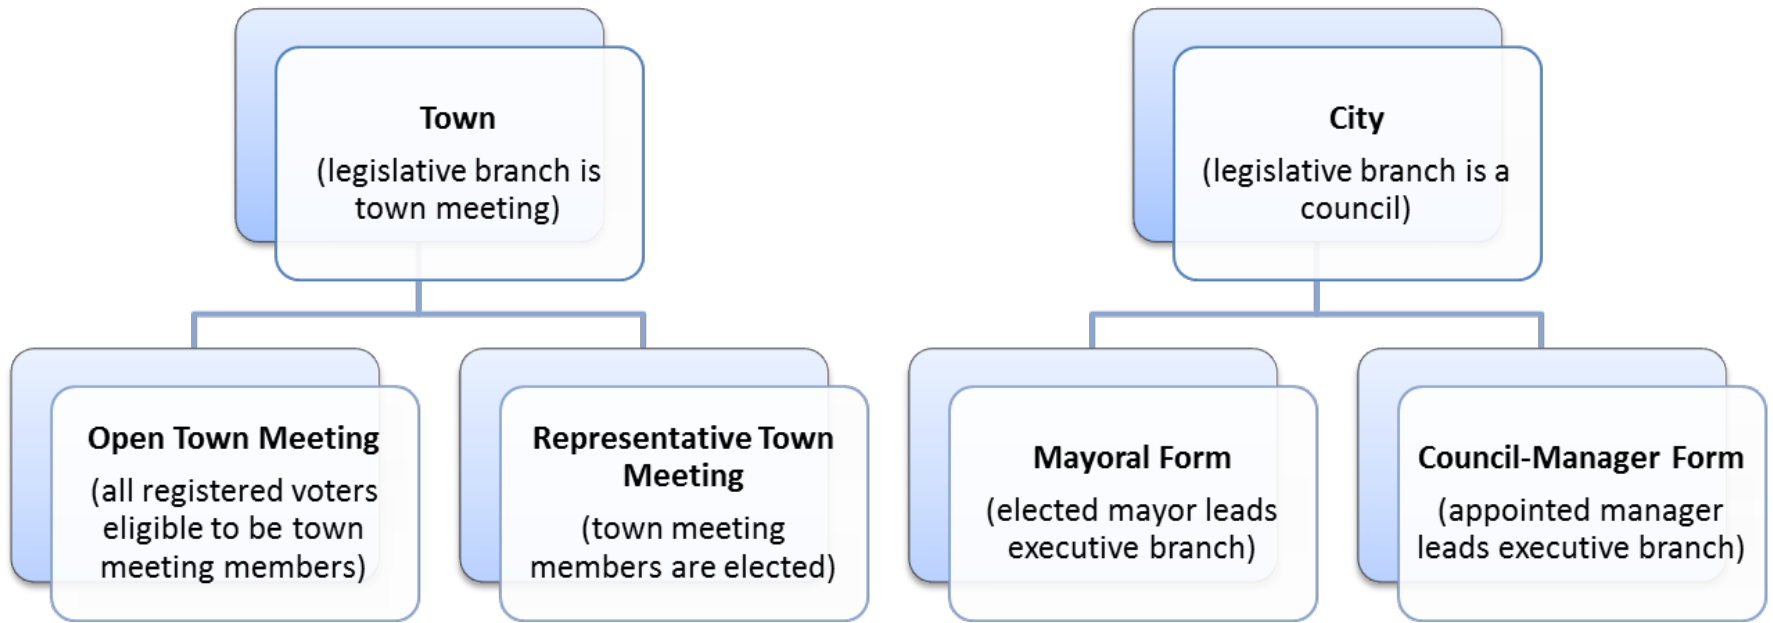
Town
(legislative branch is town meeting)

Open Town Meeting
(all registered voters eligible to be town meeting members)

Representative Town Meeting
(town meeting members are elected)

City
(legislative branch is a council)

Mayoral Form
(elected mayor leads executive branch)

Council-Manager Form
(appointed manager leads executive branch)